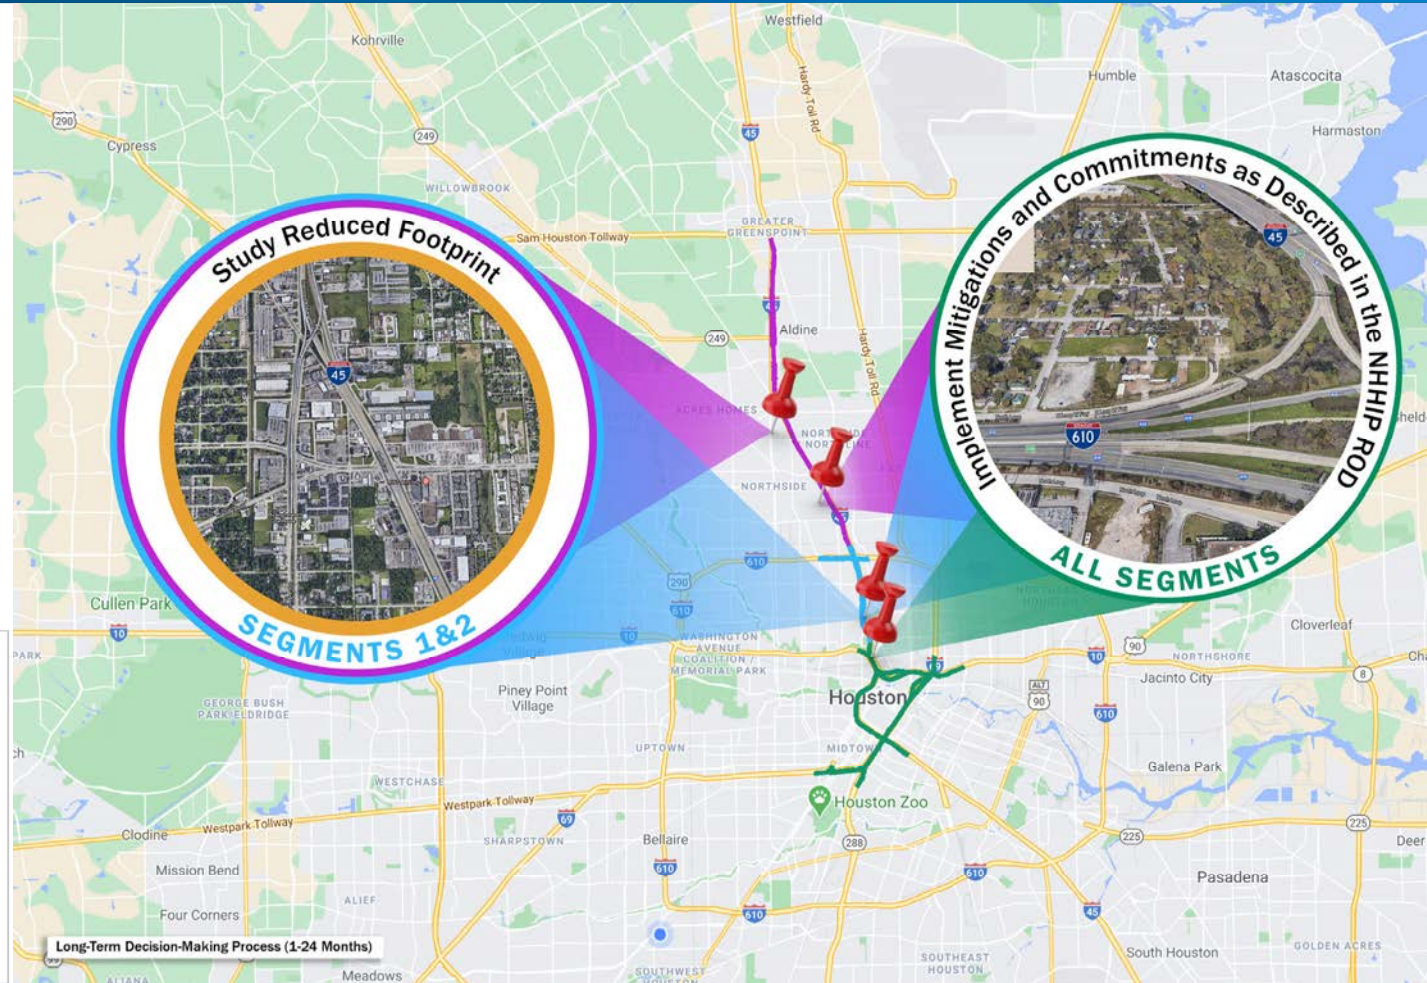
Study Reduced Footprint

SEGMENTS 1&2

Implement Mitigations and Commitments as Described in the NHHIP ROD

ALL SEGMENTS

Westfield
Kohrville
Humble
Atascocita
Harmaston
Cypress
290
249
45
Hardy Toll Rd
WILLOWBROOK
GREATER GREENSPOINT
Sam Houston Tollway
45
Aldine
249
Hardy Toll Rd
ACRES HOMES
NORTHSIDE
45
610
610
Sheldon
45
NORTHSIDE
610
290
Cullen Park
610
10
10
WASHINGTON AVENUE COALITION / MEMORIAL PARK
PARK
Cloverleaf
90
NORTHSHORE
10
Jacinto City
8
Piney Point Village
GEORGE BUSH PARK/ELDRIDGE
Houston
90
610
UPTOWN
MIDTOWN
Galena Park
WESTCHASE
Westpark Tollway
Houston Zoo
Westpark Tollway
Clodine
69
SHARPSTOWN
Bellaire
225
225
Deer
Mission Bend
288
610
610
Pasadena
ALIEF
Four Corners
610
45
Long-Term Decision-Making Process (1-24 Months)
SOUTHEAST HOUSTON
GOLDEN ACRES
South Houston
Meadows
SOUTHWEST HOUSTON